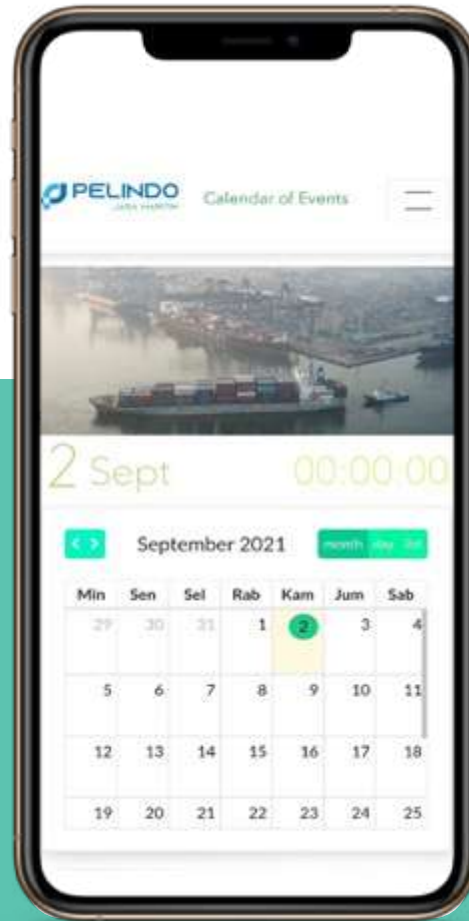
PELINDO
JASA MARITIM

Calendar of Events

2 Sept 00:00:00

September 2021

month day list

| Min | Sen | Sel | Rab | Kam | Jum | Sab |
|---|---|---|---|---|---|---|
| 29 | 30 | 31 | 1 | 2 | 3 | 4 |
| 5 | 6 | 7 | 8 | 9 | 10 | 11 |
| 12 | 13 | 14 | 15 | 16 | 17 | 18 |
| 19 | 20 | 21 | 22 | 23 | 24 | 25 |